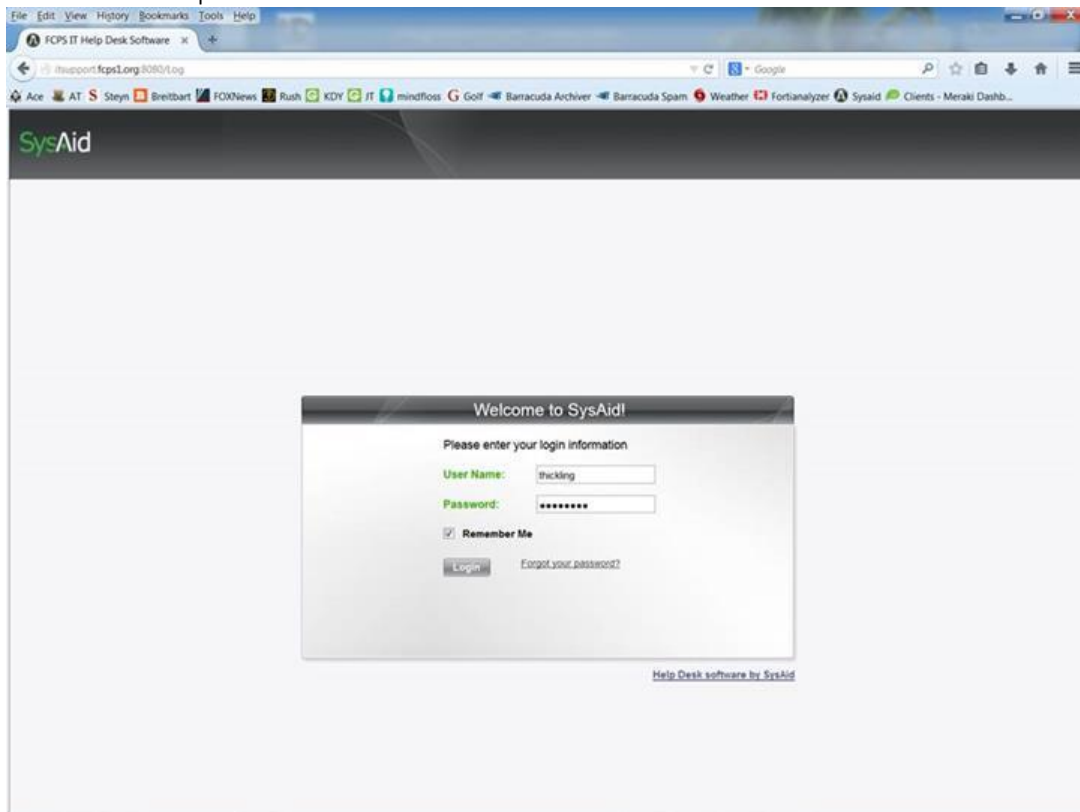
File Edit View History Bookmarks Tools Help

FCPS IT Help Desk Software ×

itsupport.fcps1.org:8080/Log

Google

Ace AT S Steyn Breitbart FOXNews Rush KDY JT mindfloss Golf Barracuda Archiver Barracuda Spam Weather Fortianalyzer Sysaid Clients - Meraki Dashb...

SysAid

Welcome to SysAid!

Please enter your login information

User Name: thickling

Password: ••••••••

Remember Me

Login Forgot your password?

Help Desk software by SysAid